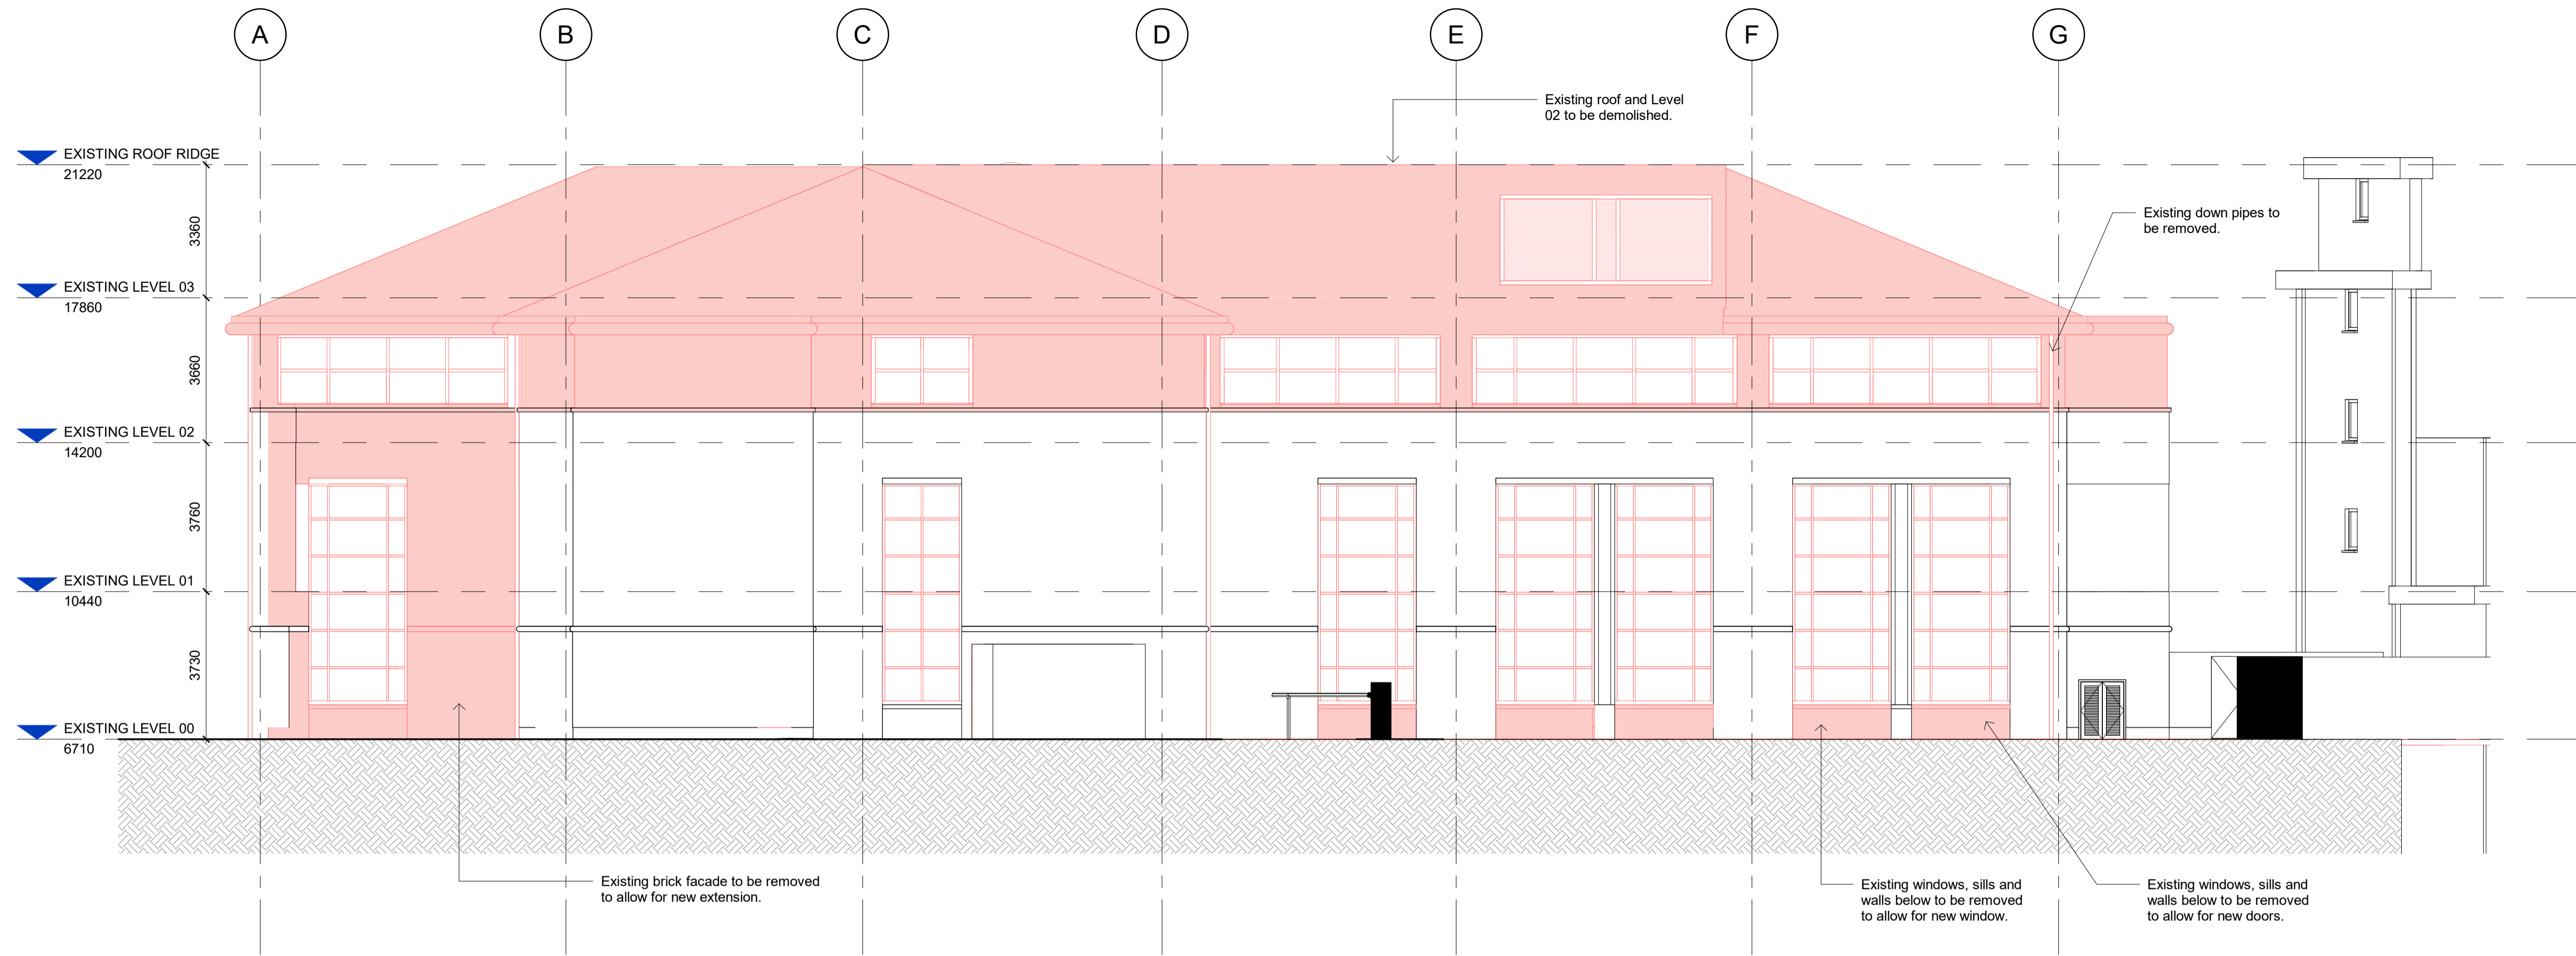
A
B
C
D
E
F
G

Existing roof and Level 02 to be demolished.

EXISTING ROOF RIDGE
21220

3360

Existing down pipes to be removed.

EXISTING LEVEL 03
17860

3660

EXISTING LEVEL 02
14200

3760

EXISTING LEVEL 01
10440

3730

EXISTING LEVEL 00
6710

Existing brick facade to be removed to allow for new extension.

Existing windows, sills and walls below to be removed to allow for new window.

Existing windows, sills and walls below to be removed to allow for new doors.